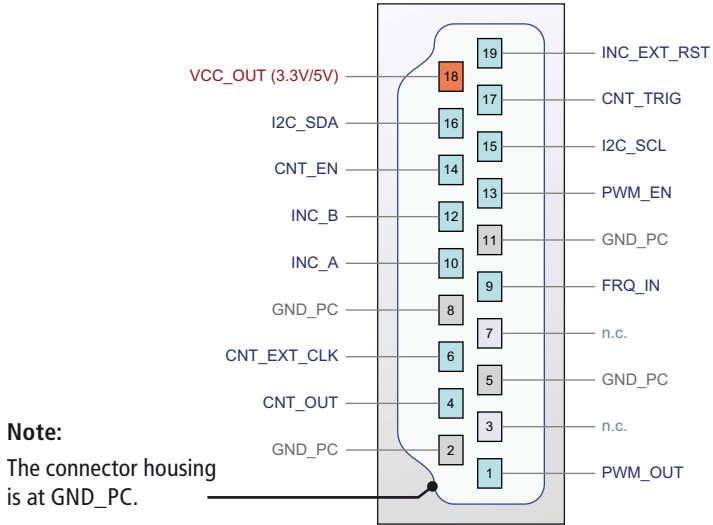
VCC_OUT (3.3V/5V)
I2C_SDA
CNT_EN
INC_B
INC_A
GND_PC
CNT_EXT_CLK
CNT_OUT
GND_PC

19 INC_EXT_RST
18
17 CNT_TRIG
16
15 I2C_SCL
14
13 PWM_EN
12
11 GND_PC
10
9 FRQ_IN
8
7 n.c.
6
5 GND_PC
4
3 n.c.
2
1 PWM_OUT

Note:
The connector housing is at GND_PC.